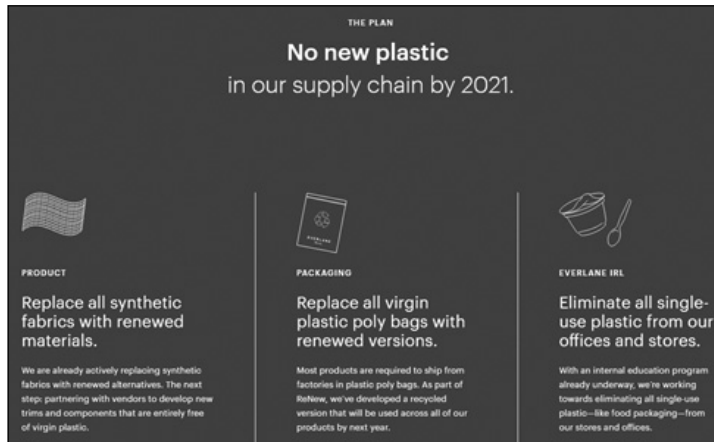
THE PLAN

No new plastic
in our supply chain by 2021.

EVERLANE

PRODUCT

Replace all synthetic fabrics with renewed materials.

We are already actively replacing synthetic fabrics with renewed alternatives. The next step: partnering with vendors to develop new trims and components that are entirely free of virgin plastic.

PACKAGING

Replace all virgin plastic poly bags with renewed versions.

Most products are required to ship from factories in plastic poly bags. As part of ReNew, we've developed a recycled version that will be used across all of our products by next year.

EVERLANE IRL

Eliminate all single-use plastic from our offices and stores.

With an internal education program already underway, we're working towards eliminating all single-use plastic—like food packaging—from our stores and offices.